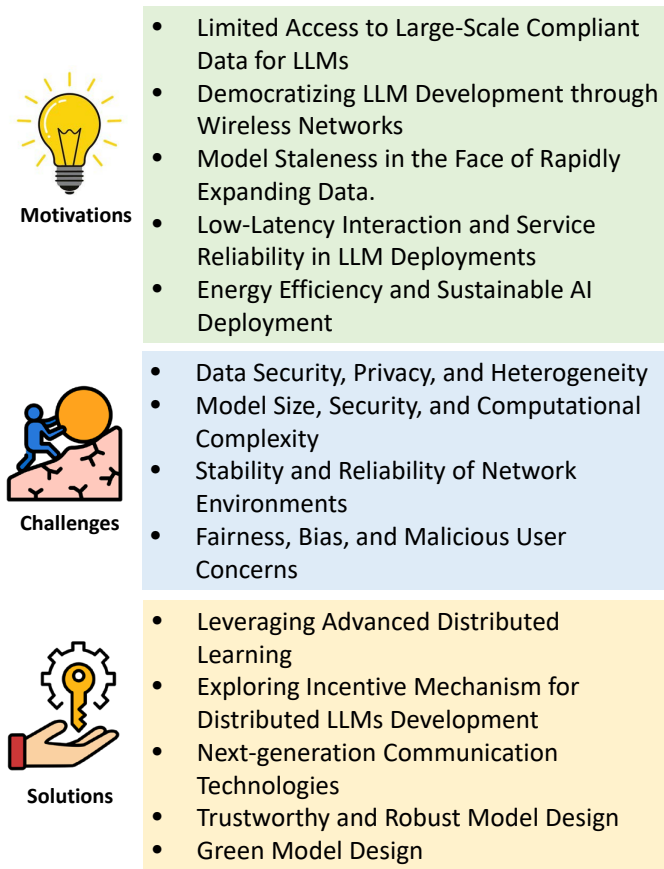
Motivations

- Limited Access to Large-Scale Compliant Data for LLMs
- Democratizing LLM Development through Wireless Networks
- Model Staleness in the Face of Rapidly Expanding Data.
- Low-Latency Interaction and Service Reliability in LLM Deployments
- Energy Efficiency and Sustainable AI Deployment

Challenges

- Data Security, Privacy, and Heterogeneity
- Model Size, Security, and Computational Complexity
- Stability and Reliability of Network Environments
- Fairness, Bias, and Malicious User Concerns

Solutions

- Leveraging Advanced Distributed Learning
- Exploring Incentive Mechanism for Distributed LLMs Development
- Next-generation Communication Technologies
- Trustworthy and Robust Model Design
- Green Model Design